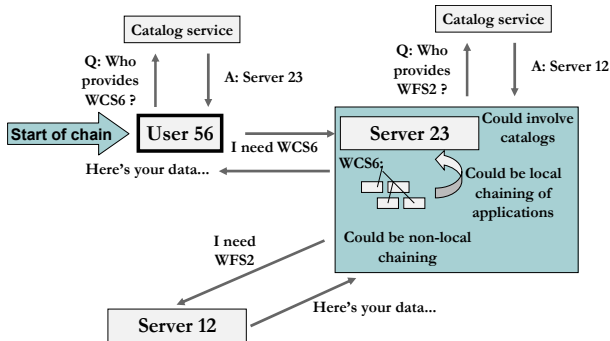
Catalog service

Q: Who provides WCS6 ?

A: Server 23

Catalog service

Q: Who provides WFS2 ?

A: Server 12

Start of chain

User 56

I need WCS6

Here's your data...

Server 23

Could involve catalogs

WCS6:

Could be local chaining of applications

Could be non-local chaining

I need WFS2

Here's your data...

Server 12